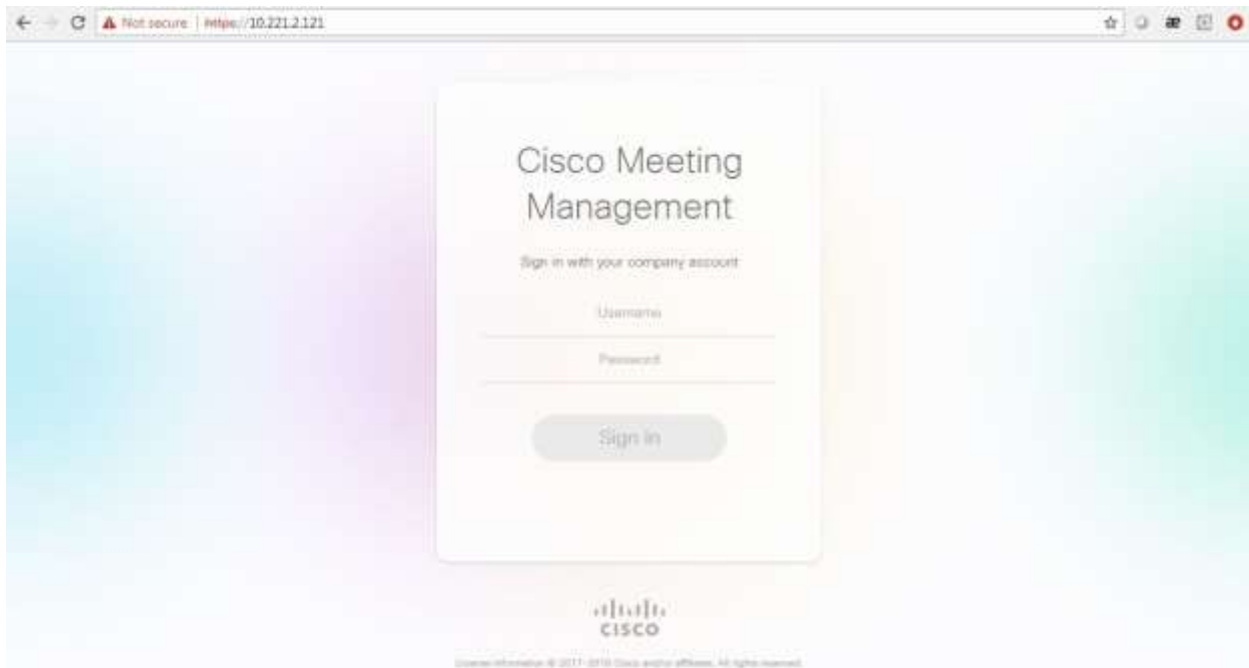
Not secure | https://10.221.2.121

Cisco Meeting Management

Sign in with your company account

Username

Password

Sign in

cisco

License information © 2017-2018 Cisco and/or affiliates. All rights reserved.